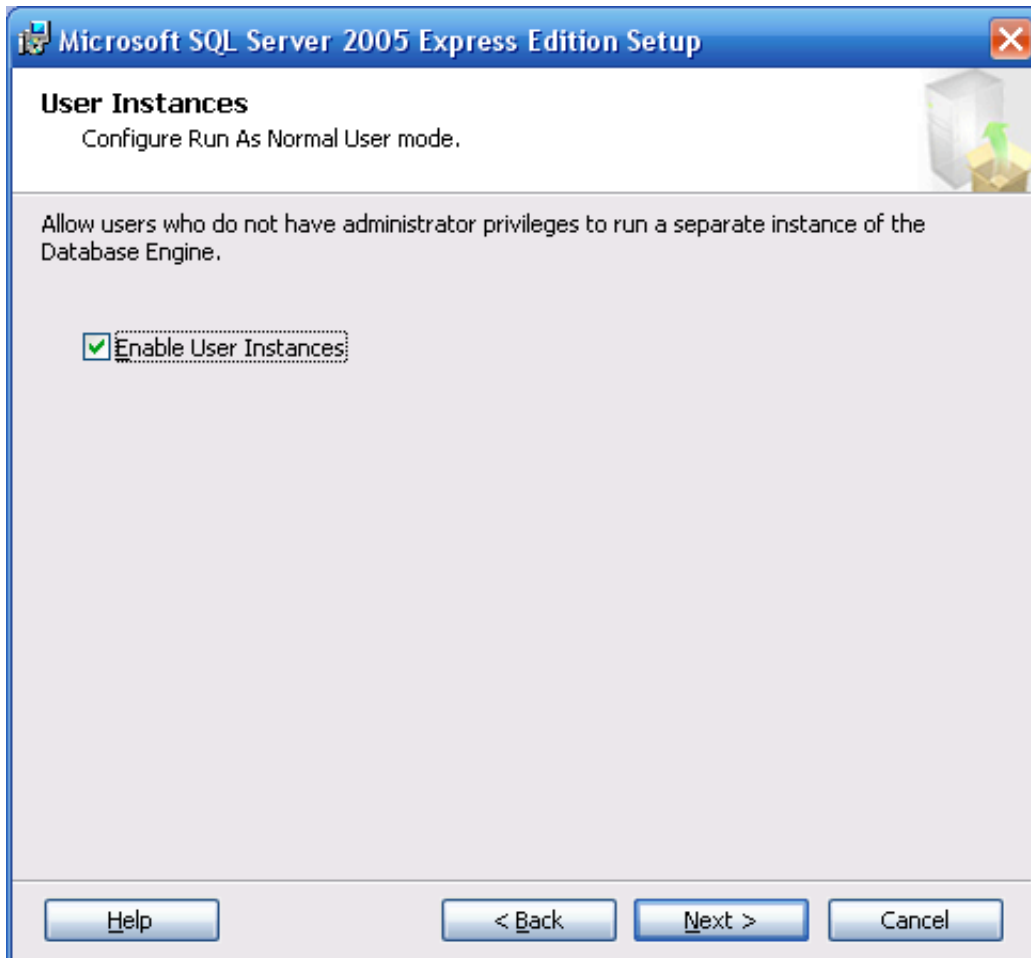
Microsoft SQL Server 2005 Express Edition Setup

User Instances

Configure Run As Normal User mode.

Allow users who do not have administrator privileges to run a separate instance of the Database Engine.

Enable User Instances

Help

< Back

Next >

Cancel